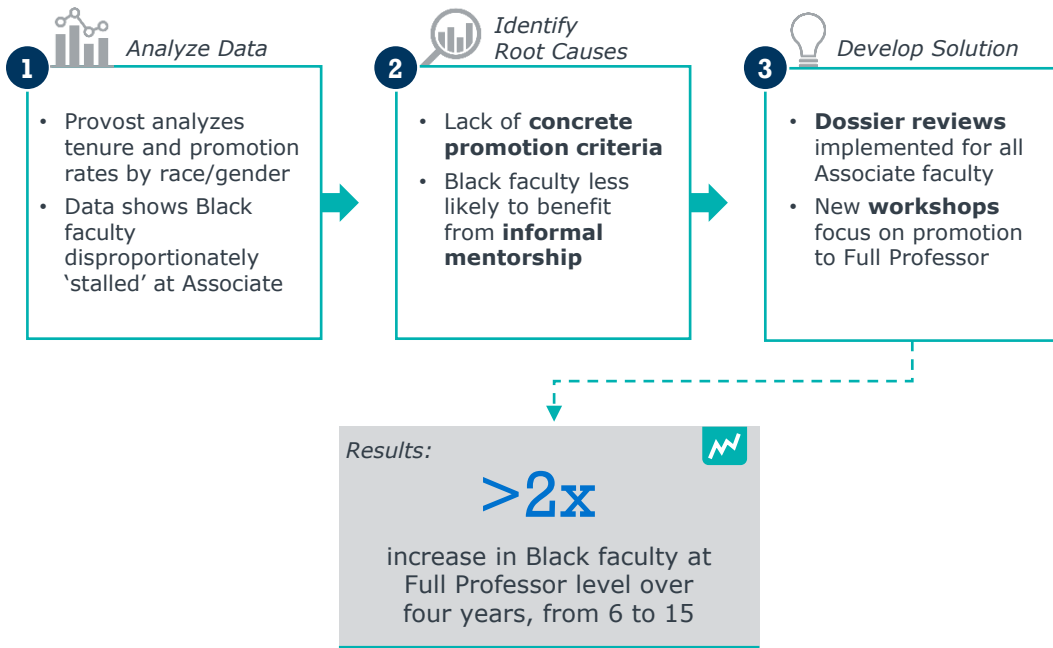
1 Analyze Data

• Provost analyzes tenure and promotion rates by race/gender
• Data shows Black faculty disproportionately 'stalled' at Associate

2 Identify Root Causes

• Lack of **concrete promotion criteria**
• Black faculty less likely to benefit from **informal mentorship**

3 Develop Solution

• **Dossier reviews** implemented for all Associate faculty
• New **workshops** focus on promotion to Full Professor

Results:

>2x

increase in Black faculty at Full Professor level over four years, from 6 to 15